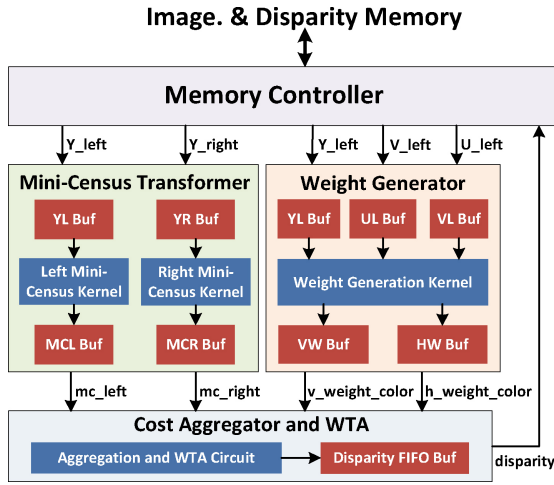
Image. & Disparity Memory

Memory Controller

Y_left
Y_right
Y_left
V_left
U_left

Mini-Census Transformer

YL Buf
YR Buf
Left Mini-Census Kernel
Right Mini-Census Kernel
MCL Buf
MCR Buf

Weight Generator

YL Buf
UL Buf
VL Buf
Weight Generation Kernel
VW Buf
HW Buf

mc_left
mc_right
v_weight_color
h_weight_color

Cost Aggregator and WTA

Aggregation and WTA Circuit
Disparity FIFO Buf

disparity